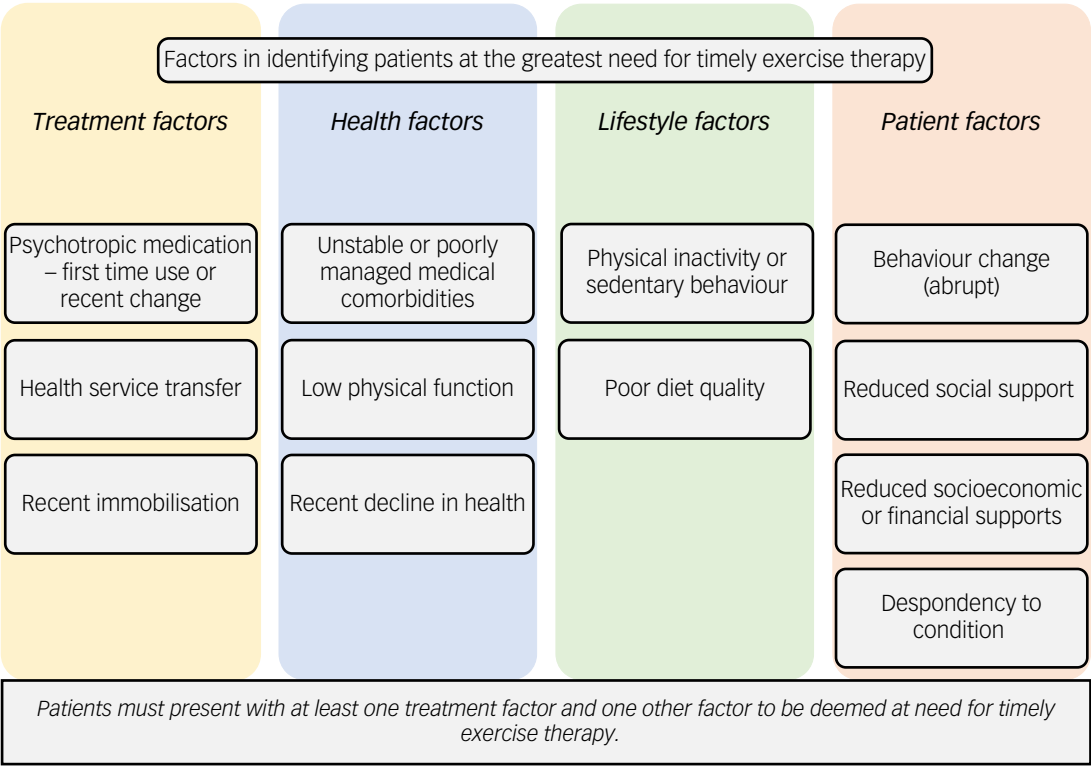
Factors in identifying patients at the greatest need for timely exercise therapy

*Treatment factors*

Psychotropic medication – first time use or recent change

Health service transfer

Recent immobilisation

*Health factors*

Unstable or poorly managed medical comorbidities

Low physical function

Recent decline in health

*Lifestyle factors*

Physical inactivity or sedentary behaviour

Poor diet quality

*Patient factors*

Behaviour change (abrupt)

Reduced social support

Reduced socioeconomic or financial supports

Despondency to condition

*Patients must present with at least one treatment factor and one other factor to be deemed at need for timely exercise therapy.*